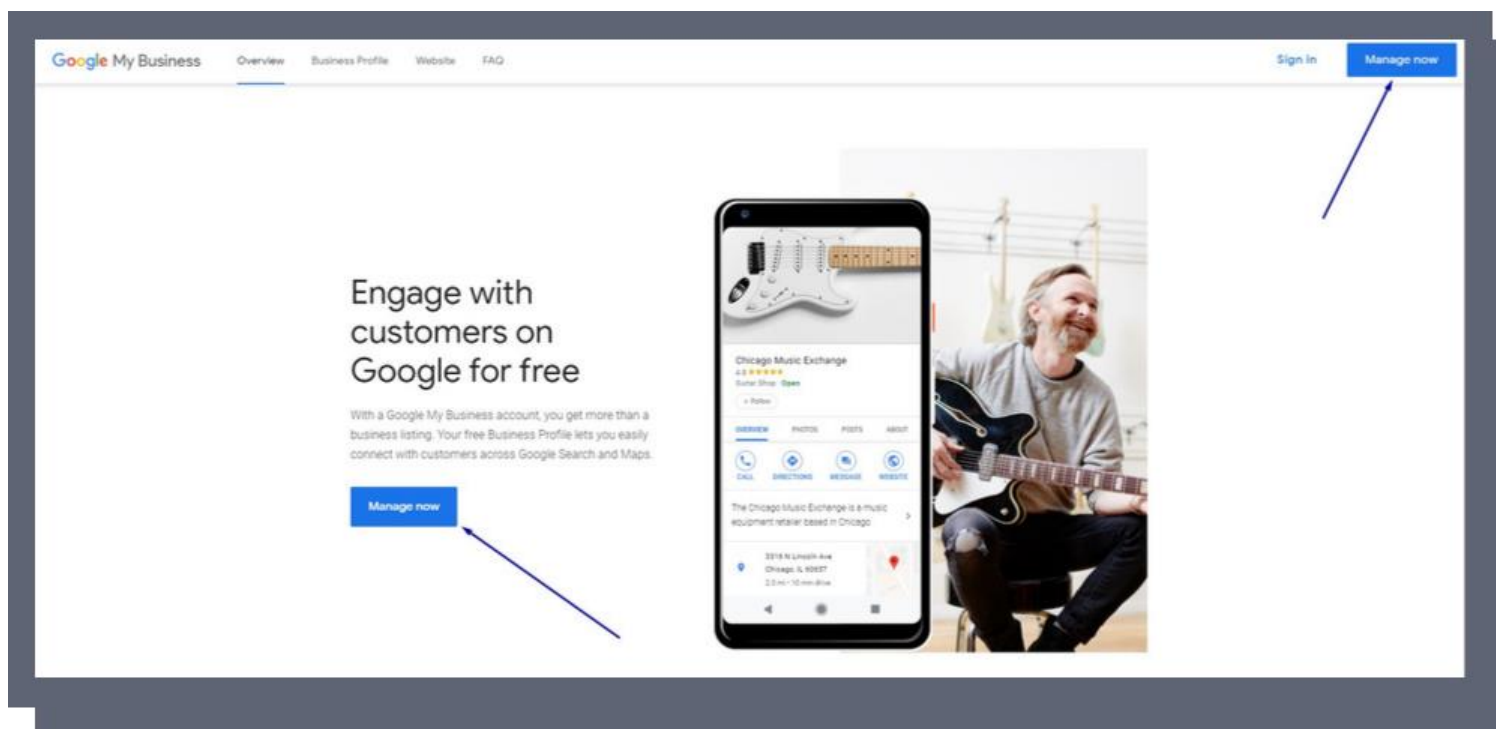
Google My Business Overview Business Profile Website FAQ Sign in Manage now

Engage with customers on Google for free

With a Google My Business account, you get more than a business listing. Your free Business Profile lets you easily connect with customers across Google Search and Maps.

Manage now

Chicago Music Exchange
4.8 ★★★★★
Guitar Shop · Open
+ Follow

OVERVIEW PHOTOS POSTS ABOUT

CALL DIRECTIONS MESSAGE WEBSITE

The Chicago Music Exchange is a music equipment retailer based in Chicago

3316 N Lincoln Ave
Chicago, IL 60657
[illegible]